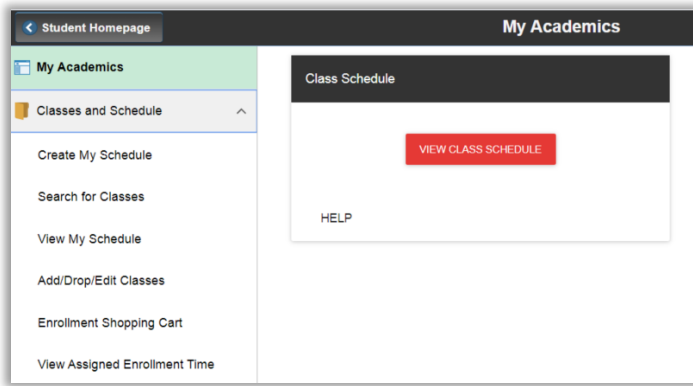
Student Homepage

My Academics

My Academics

Classes and Schedule

Create My Schedule

Search for Classes

View My Schedule

Add/Drop/Edit Classes

Enrollment Shopping Cart

View Assigned Enrollment Time

Class Schedule

VIEW CLASS SCHEDULE

HELP